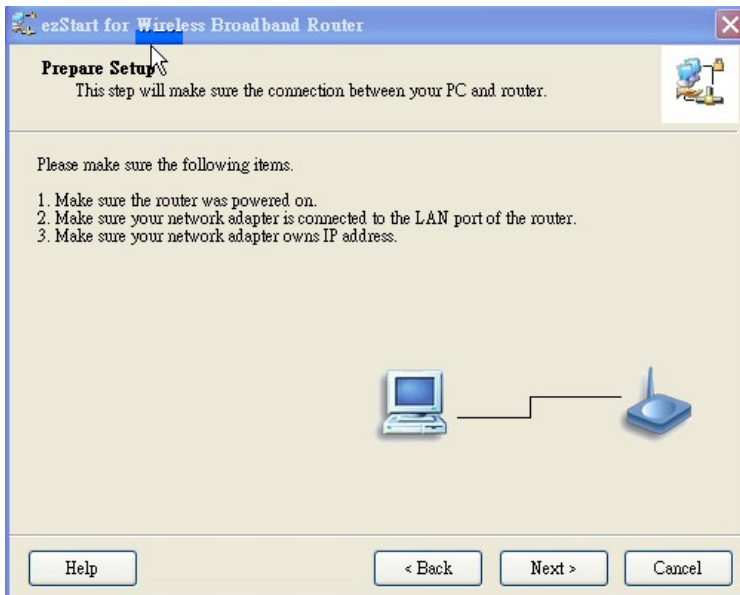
ezStart for Wireless Broadband Router

Prepare Setup
This step will make sure the connection between your PC and router.

Please make sure the following items.

1. Make sure the router was powered on.
2. Make sure your network adapter is connected to the LAN port of the router.
3. Make sure your network adapter owns IP address.

Help

< Back

Next >

Cancel